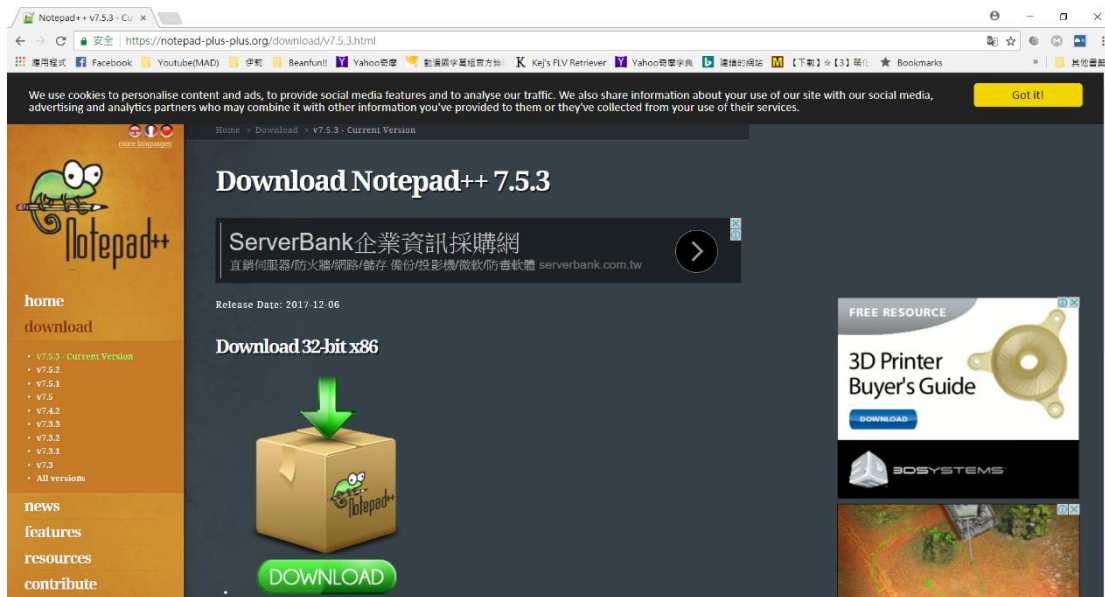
Notepad++ v7.5.3 - Cu ×

安全 | https://notepad-plus-plus.org/download/v7.5.3.html

應用程式 Facebook Youtube(MAD) 伊莉 Beanfun!! Yahoo奇摩 Kej's FLV Retriever Yahoo奇摩字典 建構的網站 【下載】☆【3】 Bookmarks » 其他書籤

We use cookies to personalise content and ads, to provide social media features and to analyse our traffic. We also share information about your use of our site with our social media, advertising and analytics partners who may combine it with other information you've provided to them or they've collected from your use of their services.

Got it!

more languages

Notepad++

home
download
• v7.5.3 - Current Version
• v7.5.2
• v7.5.1
• v7.5
• v7.4.2
• v7.3.3
• v7.3.2
• v7.3.1
• v7.3
• All versions
news
features
resources
contribute

Home > Download > v7.5.3 - Current Version

Download Notepad++ 7.5.3

ServerBank企業資訊採購網
直銷伺服器/防火牆/網路/儲存 備份/投影機/微軟/防毒軟體 serverbank.com.tw

Release Date: 2017-12-06

Download 32-bit x86

Notepad++

DOWNLOAD

FREE RESOURCE
3D Printer Buyer's Guide
DOWNLOAD
3DSYSTEMS